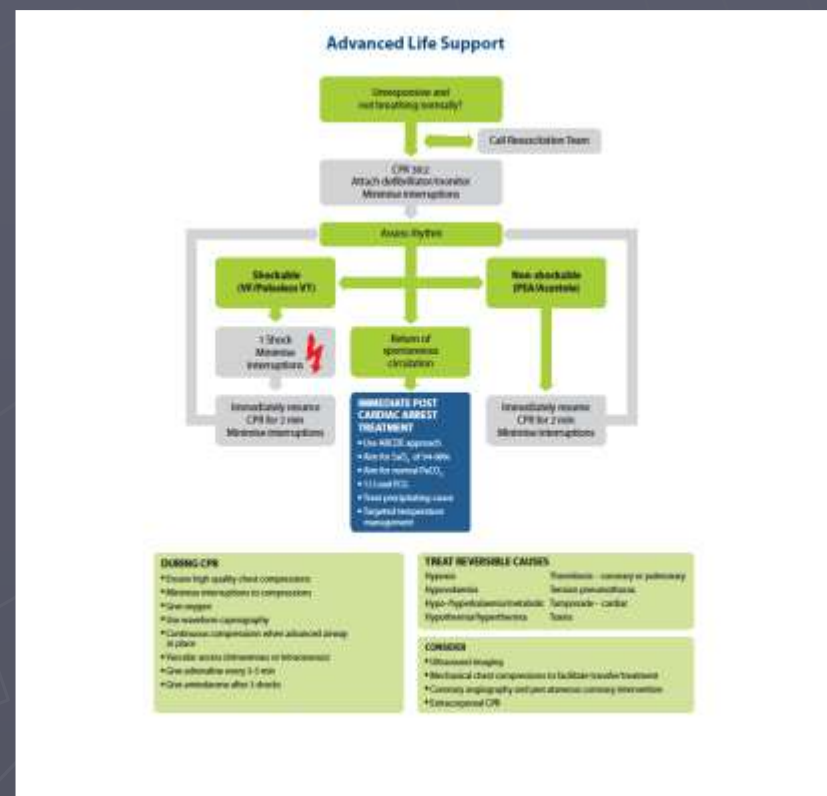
Advanced Life Support

Unresponsive and not breathing normally?

Call Resuscitation Team

CPR 30:2
Attach defibrillator/monitor
Minimise interruptions

Assess rhythm

Shockable
(VF/Pulseless VT)

Non-shockable
(PEA/Asystole)

1 Shock
Minimise interruptions

Return of spontaneous circulation

Immediately resume CPR for 2 min
Minimise interruptions

IMMEDIATE POST CARDIAC ARREST TREATMENT
• Use ABCDE approach
• Aim for $SaO_2$ of 94-98%
• Aim for normal $PaCO_2$
• 12-Lead ECG
• Treat precipitating cause
• Targeted temperature management

Immediately resume CPR for 2 min
Minimise interruptions

DURING CPR
• Ensure high quality chest compressions
• Minimise interruptions to compressions
• Give oxygen
• Use waveform capnography
• Continuous compressions when advanced airway in place
• Vascular access (intravenous or intraosseous)
• Give adrenaline every 3-5 min
• Give amiodarone after 3 shocks

TREAT REVERSIBLE CAUSES
| | |
|---|---|
| Hypoxia | Thrombosis - coronary or pulmonary |
| Hypovolaemia | Tension pneumothorax |
| Hypo-/hyperkalaemia/metabolic | Tamponade - cardiac |
| Hypothermia/hyperthermia | Toxins |

CONSIDER
• Ultrasound imaging
• Mechanical chest compressions to facilitate transfer/treatment
• Coronary angiography and percutaneous coronary intervention
• Extracorporeal CPR